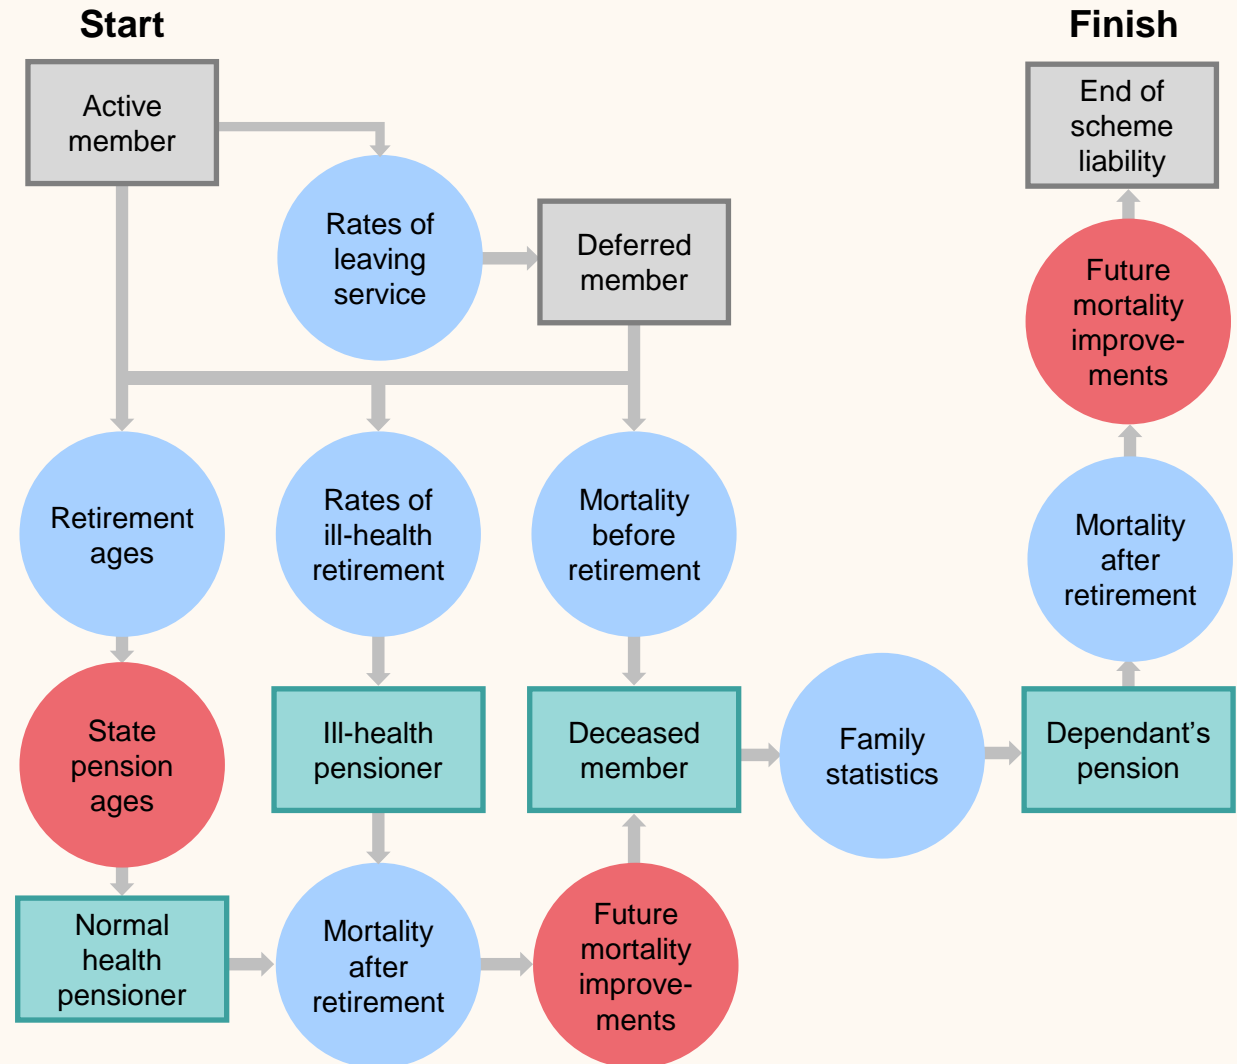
Start

Finish

Active member

Rates of leaving service

Deferred member

End of scheme liability

Future mortality improvements

Retirement ages

Rates of ill-health retirement

Mortality before retirement

Mortality after retirement

State pension ages

Ill-health pensioner

Deceased member

Family statistics

Dependant's pension

Normal health pensioner

Mortality after retirement

Future mortality improvements